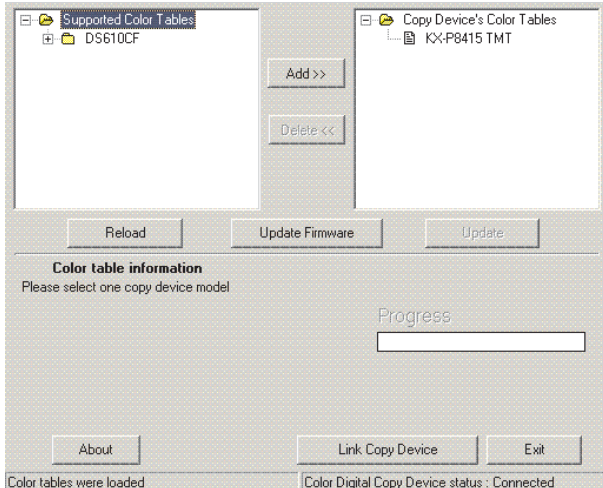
Supported Color Tables
DS610CF

Add >>

Delete <<

Copy Device's Color Tables
KX-P8415 TMT

Reload

Update Firmware

Update

Color table information
Please select one copy device model

Progress

About

Link Copy Device

Exit

Color tables were loaded

Color Digital Copy Device status : Connected